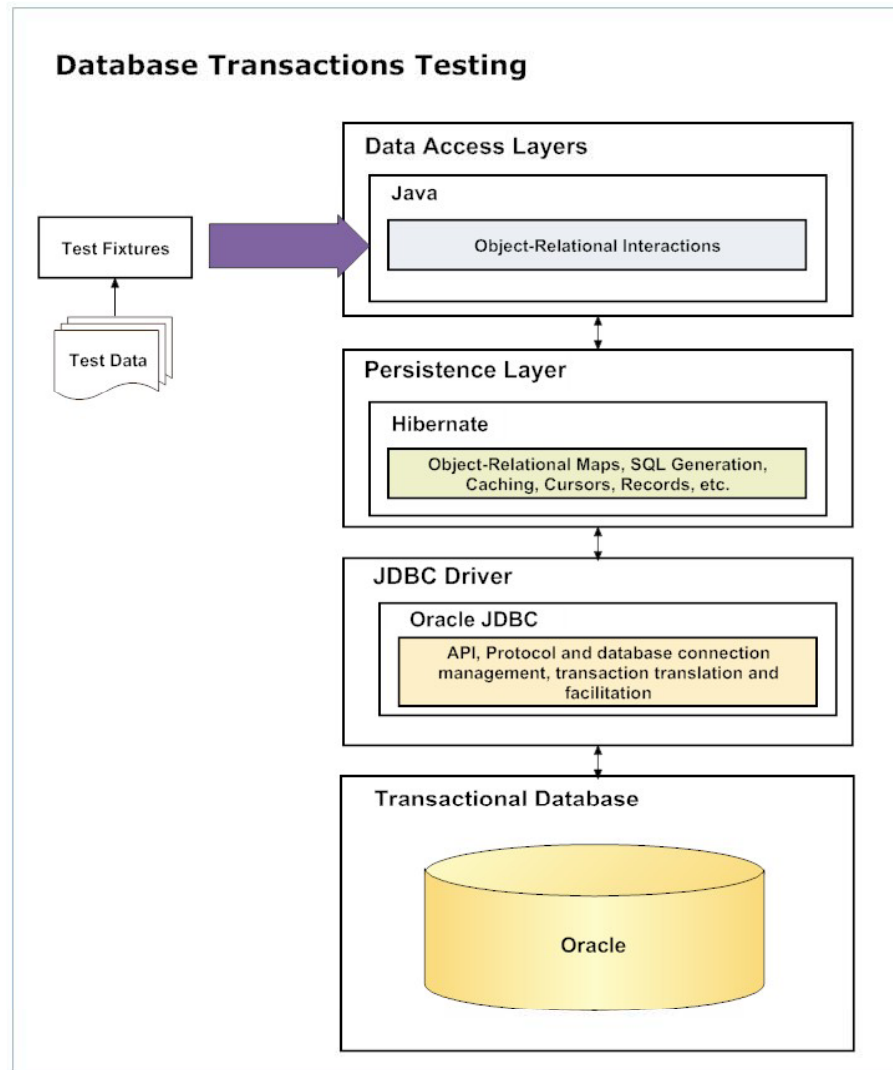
Database Transactions Testing

Test Fixtures

Test Data

Data Access Layers

Java

Object-Relational Interactions

Persistence Layer

Hibernate

Object-Relational Maps, SQL Generation, Caching, Cursors, Records, etc.

JDBC Driver

Oracle JDBC

API, Protocol and database connection management, transaction translation and facilitation

Transactional Database

Oracle